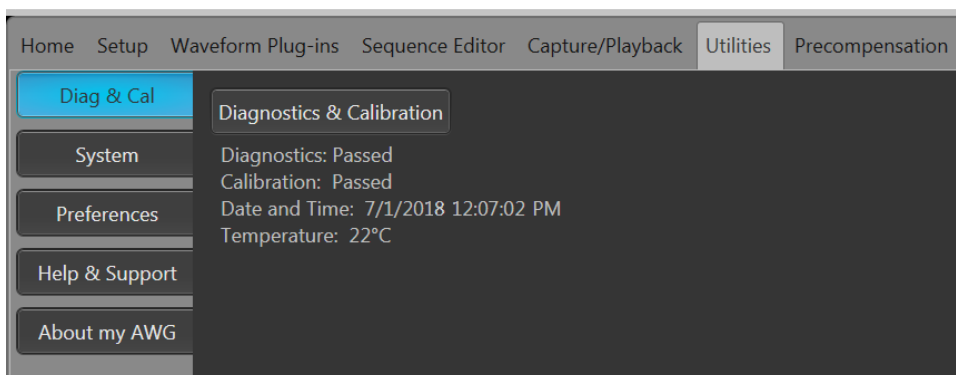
Home Setup Waveform Plug-ins Sequence Editor Capture/Playback Utilities Precompensation

Diag & Cal
System
Preferences
Help & Support
About my AWG

Diagnostics & Calibration

Diagnostics: Passed
Calibration: Passed
Date and Time: 7/1/2018 12:07:02 PM
Temperature: 22°C